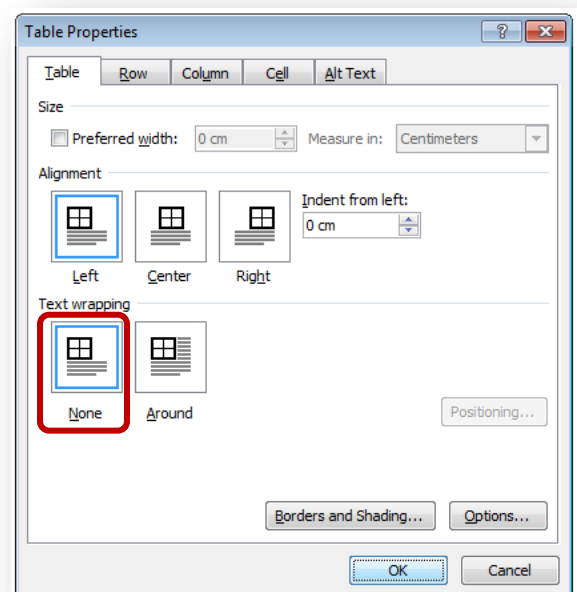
Table Properties

?

Table
Row
Column
Cell
Alt Text

Size

Preferred width: 0 cm
Measure in: Centimeters

Alignment

Left
Center
Right

Indent from left:
0 cm

Text wrapping

None
Around

Positioning...

Borders and Shading...
Options...

OK
Cancel